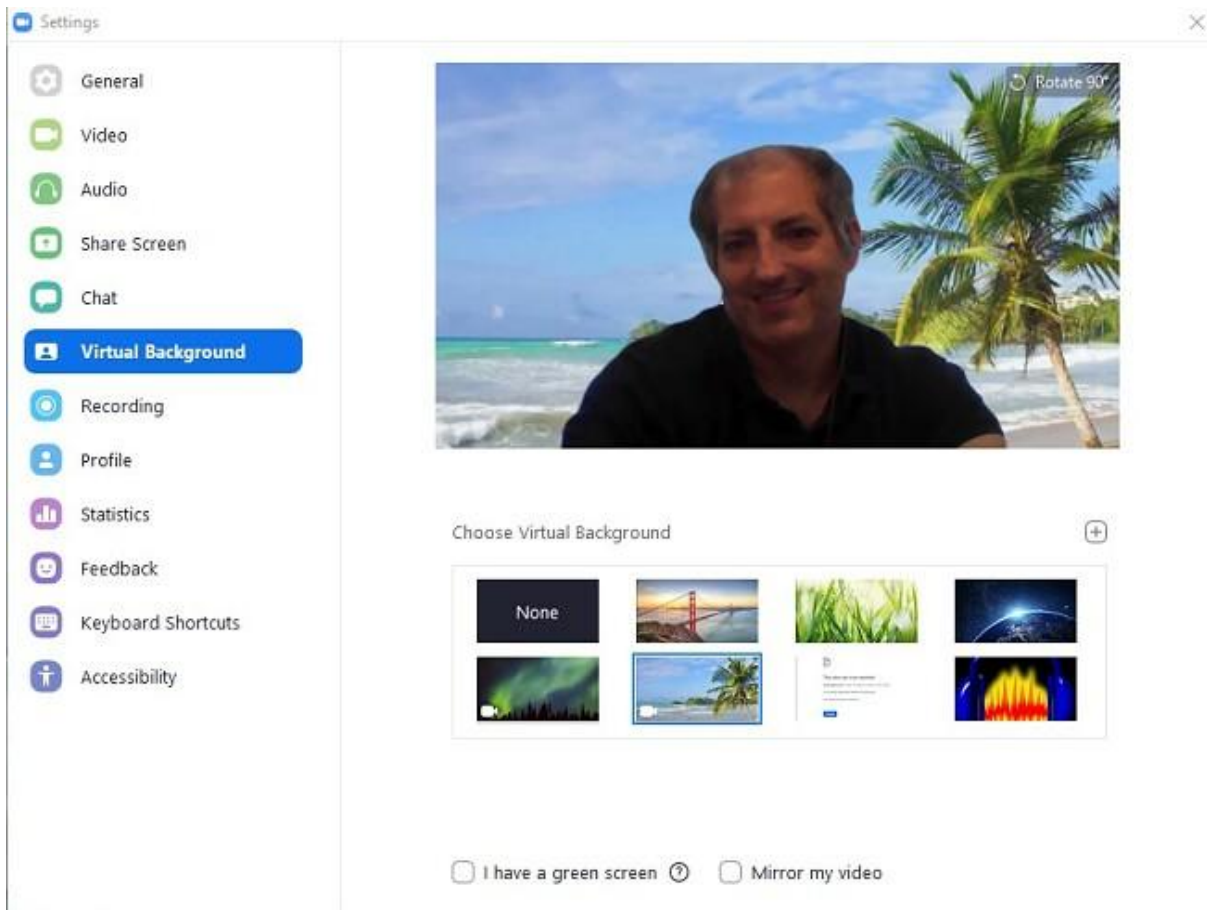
Settings

General
Video
Audio
Share Screen
Chat
Virtual Background
Recording
Profile
Statistics
Feedback
Keyboard Shortcuts
Accessibility

Rotate 90°

Choose Virtual Background

None

I have a green screen

Mirror my video